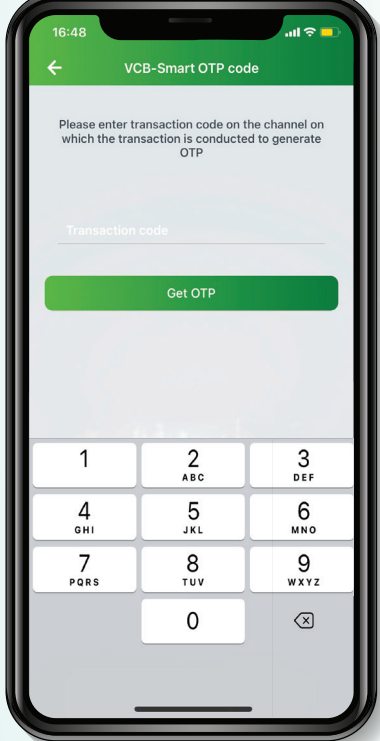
16:48

VCB-Smart OTP code

Please enter transaction code on the channel on which the transaction is conducted to generate OTP

Transaction code

Get OTP

1
2 ABC
3 DEF
4 GHI
5 JKL
6 MNO
7 PQRS
8 TUV
9 WXYZ
0